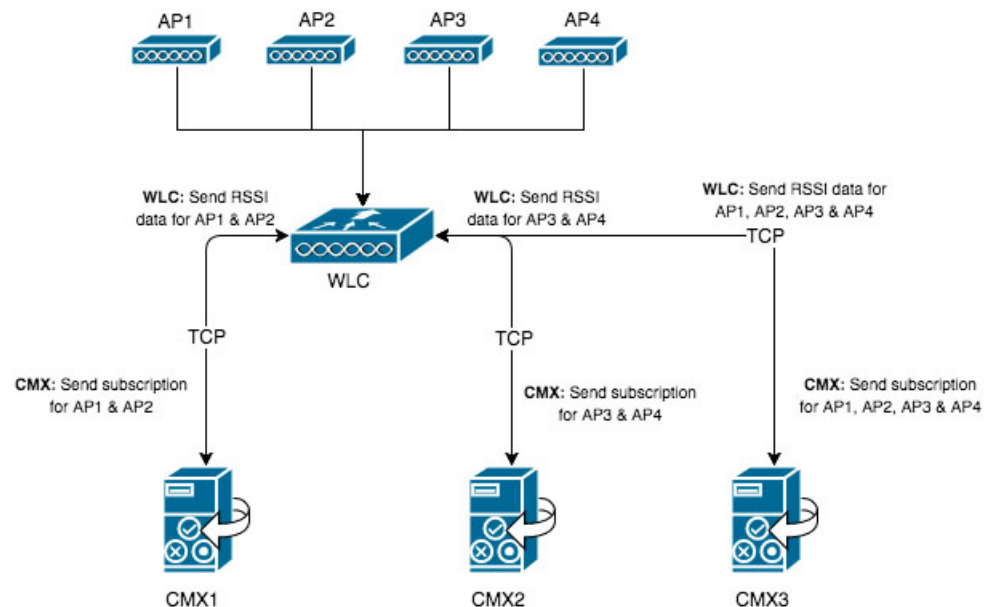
AP1
AP2
AP3
AP4

WLC: Send RSSI data for AP1 & AP2

WLC: Send RSSI data for AP3 & AP4

WLC: Send RSSI data for AP1, AP2, AP3 & AP4

TCP

WLC

TCP

TCP

CMX: Send subscription for AP1 & AP2

CMX: Send subscription for AP3 & AP4

CMX: Send subscription for AP1, AP2, AP3 & AP4

CMX1
CMX2
CMX3